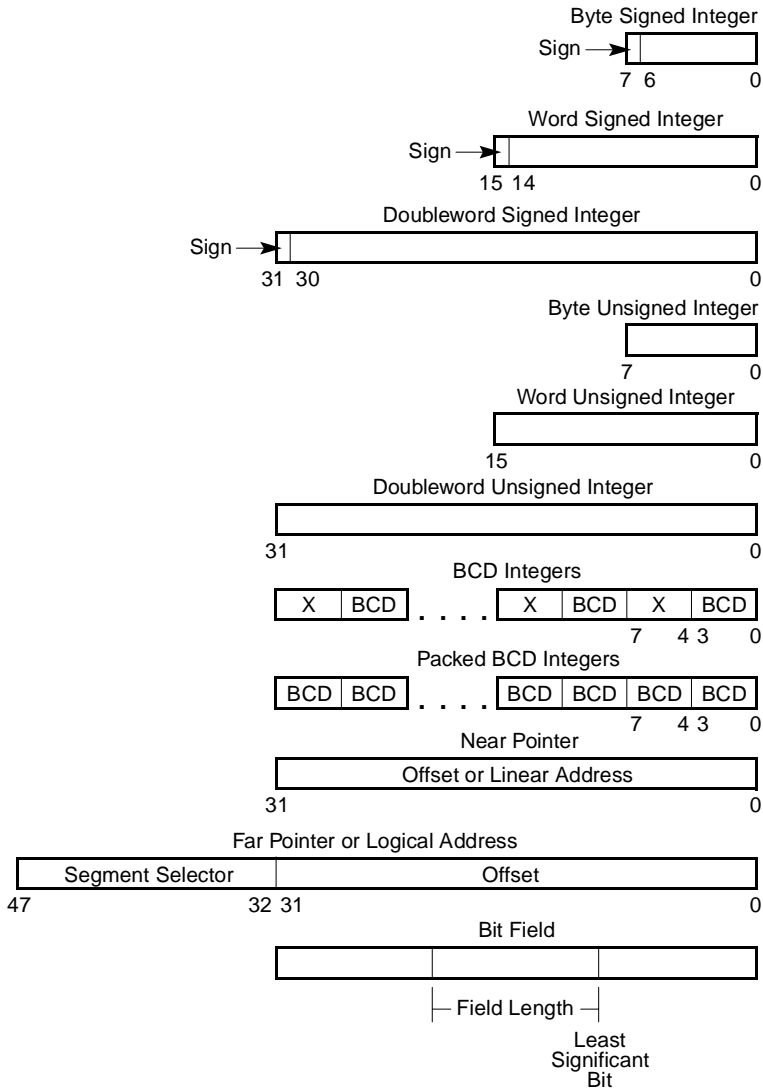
Byte Signed Integer

Sign

7 6 0

Word Signed Integer

Sign

15 14 0

Doubleword Signed Integer

Sign

31 30 0

Byte Unsigned Integer

7 0

Word Unsigned Integer

15 0

Doubleword Unsigned Integer

31 0

BCD Integers

X BCD . . . . X BCD X BCD

7 4 3 0

Packed BCD Integers

BCD BCD . . . . BCD BCD BCD BCD

7 4 3 0

Near Pointer

Offset or Linear Address

31 0

Far Pointer or Logical Address

Segment Selector Offset

47 32 31 0

Bit Field

Field Length

Least Significant Bit